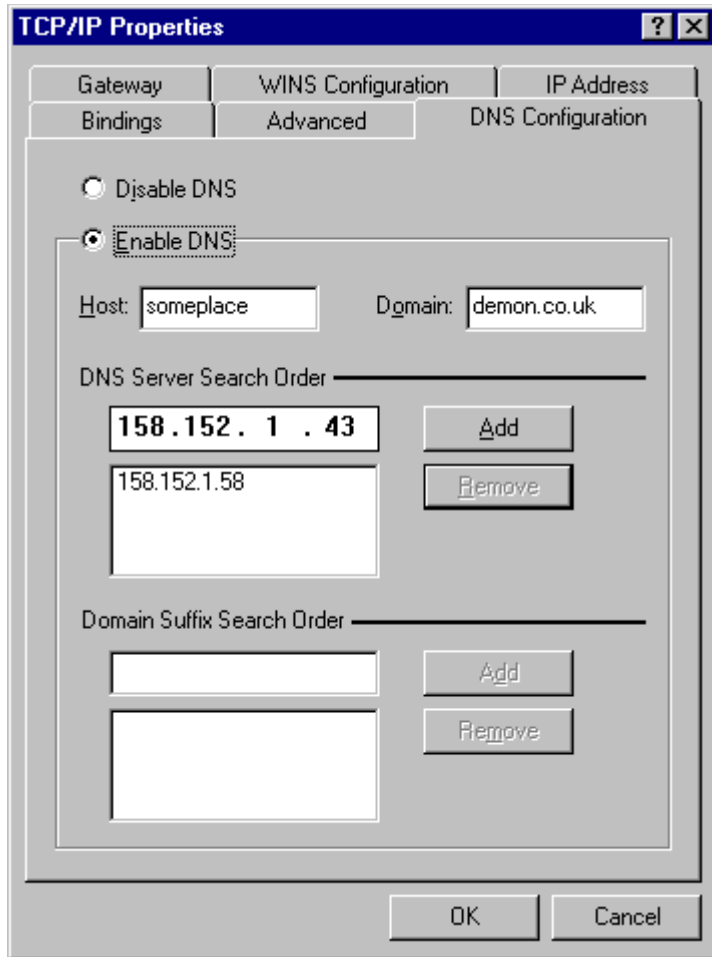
TCP/IP Properties ? X

Gateway | WINS Configuration | IP Address
Bindings | Advanced | DNS Configuration

Disable DNS

Enable DNS

Host: someplace Domain: demon.co.uk

DNS Server Search Order

158 .152. 1 . 43 Add

158.152.1.58 Remove

Domain Suffix Search Order

Add

Remove

OK Cancel